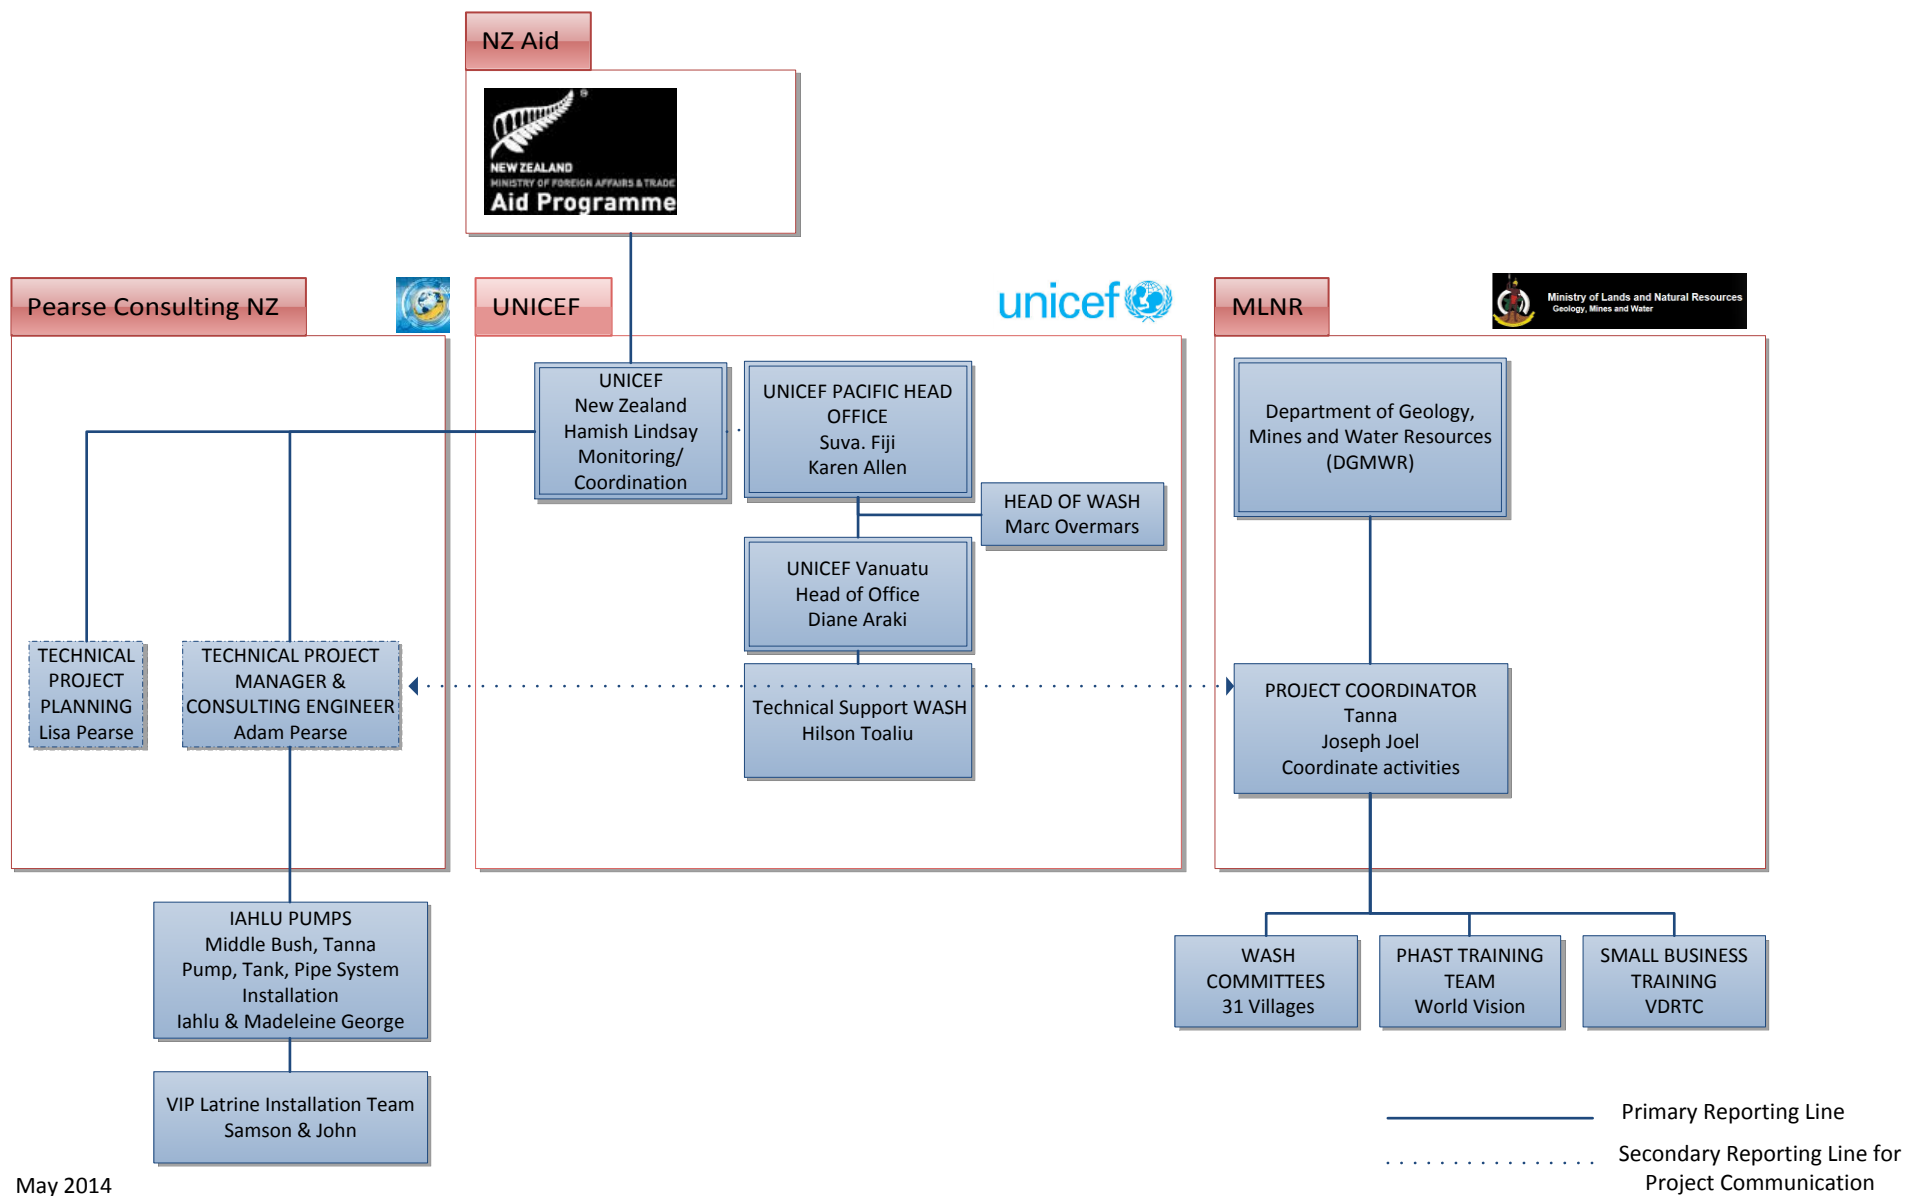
NZ Aid

NEW ZEALAND
MINISTRY OF FOREIGN AFFAIRS & TRADE
Aid Programme

Pearse Consulting NZ

UNICEF

unicef

MLNR

Ministry of Lands and Natural Resources
Geology, Mines and Water

UNICEF
New Zealand
Hamish Lindsay
Monitoring/
Coordination

UNICEF PACIFIC HEAD OFFICE
Suva. Fiji
Karen Allen

HEAD OF WASH
Marc Overmars

UNICEF Vanuatu
Head of Office
Diane Araki

Technical Support WASH
Hilson Toaliu

Department of Geology, Mines and Water Resources (DGMWR)

TECHNICAL PROJECT PLANNING
Lisa Pearse

TECHNICAL PROJECT MANAGER & CONSULTING ENGINEER
Adam Pearse

PROJECT COORDINATOR
Tanna
Joseph Joel
Coordinate activities

IAHLU PUMPS
Middle Bush, Tanna
Pump, Tank, Pipe System Installation
Iahlu & Madeleine George

VIP Latrine Installation Team
Samson & John

WASH COMMITTEES
31 Villages

PHAST TRAINING TEAM
World Vision

SMALL BUSINESS TRAINING
VDRTC

Primary Reporting Line

Secondary Reporting Line for Project Communication

May 2014